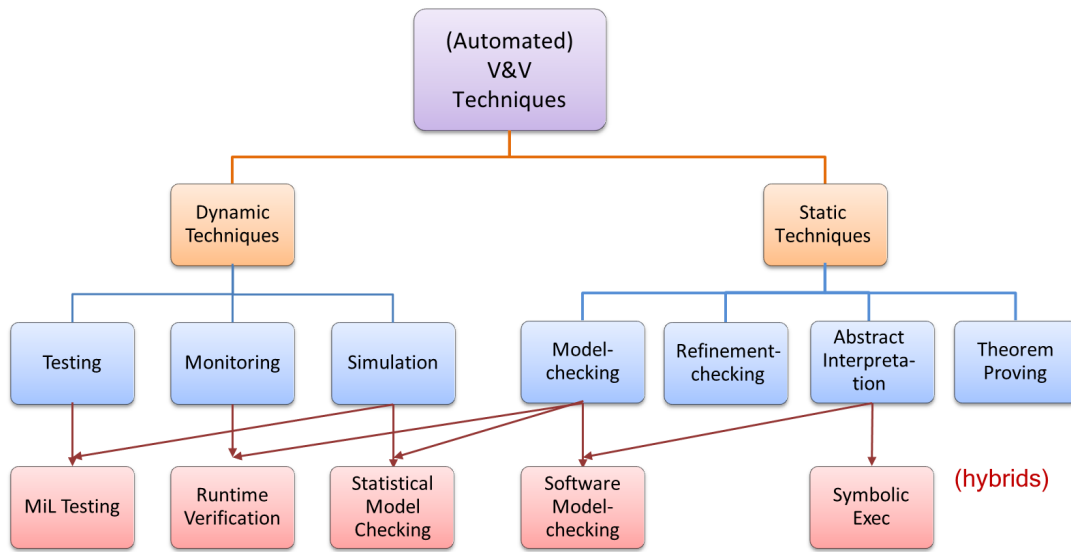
(Automated) V&V Techniques

Dynamic Techniques

Static Techniques

Testing

Monitoring

Simulation

Model-checking

Refinement-checking

Abstract Interpretation

Theorem Proving

MiL Testing

Runtime Verification

Statistical Model Checking

Software Model-checking

Symbolic Exec

(hybrids)